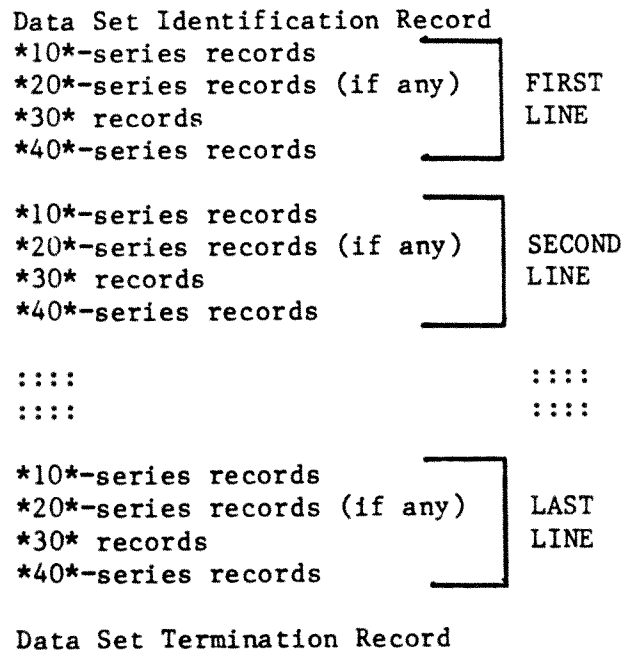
Data Set Identification Record
*10*-series records
*20*-series records (if any)
*30* records
*40*-series records

FIRST LINE

*10*-series records
*20*-series records (if any)
*30* records
*40*-series records

SECOND LINE

::::
::::

::::
::::

*10*-series records
*20*-series records (if any)
*30* records
*40*-series records

LAST LINE

Data Set Termination Record